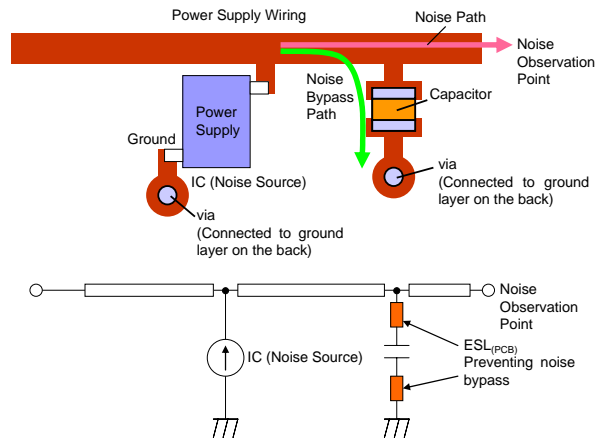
Power Supply Wiring

Noise Path

Noise Observation Point

Noise Bypass Path

Capacitor

Power Supply

Ground

IC (Noise Source)

via (Connected to ground layer on the back)

via (Connected to ground layer on the back)

Noise Observation Point

IC (Noise Source)

$ESL_{(PCB)}$ Preventing noise bypass